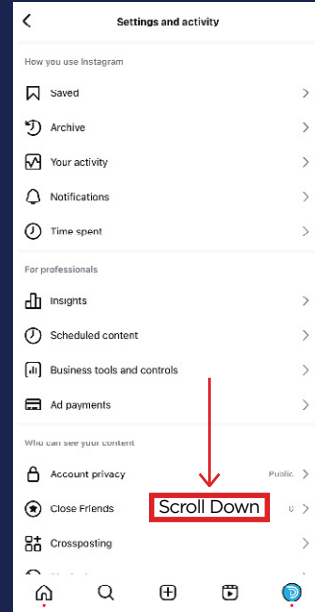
Settings and activity

How you use Instagram

Saved

Archive

Your activity

Notifications

Time spent

For professionals

Insights

Scheduled content

Business tools and controls

Ad payments

Who can see your content

Account privacy

Public

Close Friends

Scroll Down

Crossposting